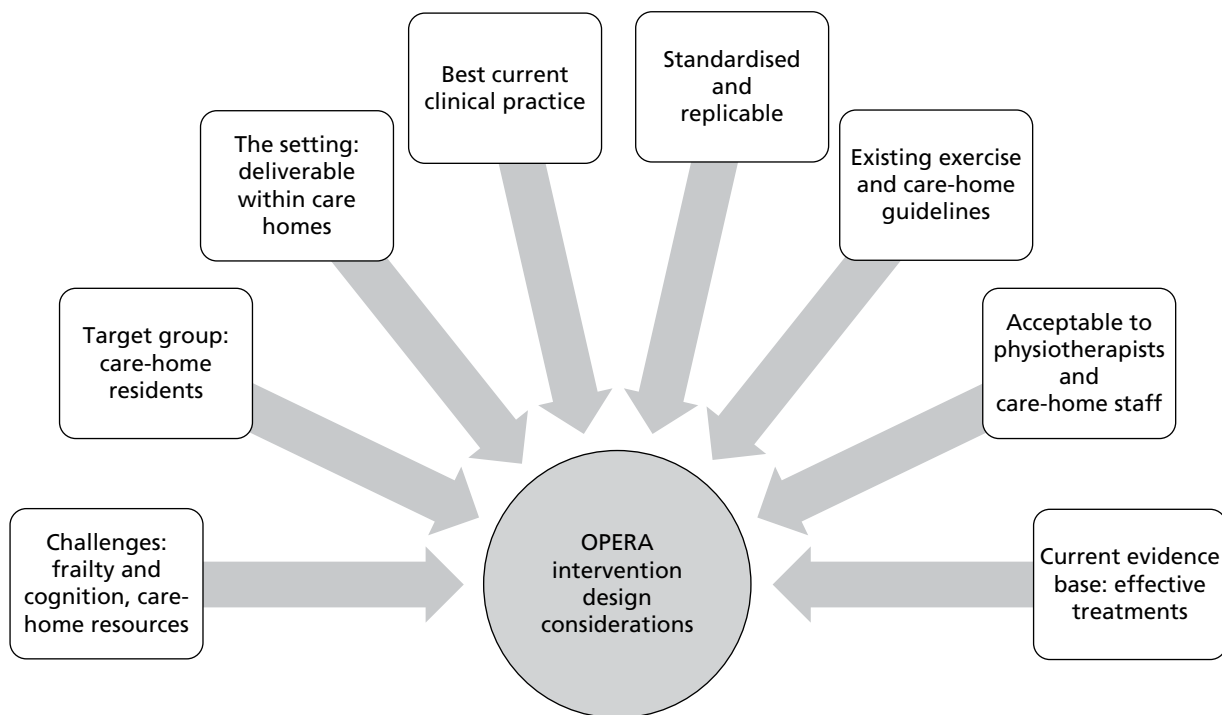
Best current clinical practice

Standardised and replicable

The setting: deliverable within care homes

Existing exercise and care-home guidelines

Target group: care-home residents

Acceptable to physiotherapists and care-home staff

Challenges: frailty and cognition, care-home resources

OPERA intervention design considerations

Current evidence base: effective treatments